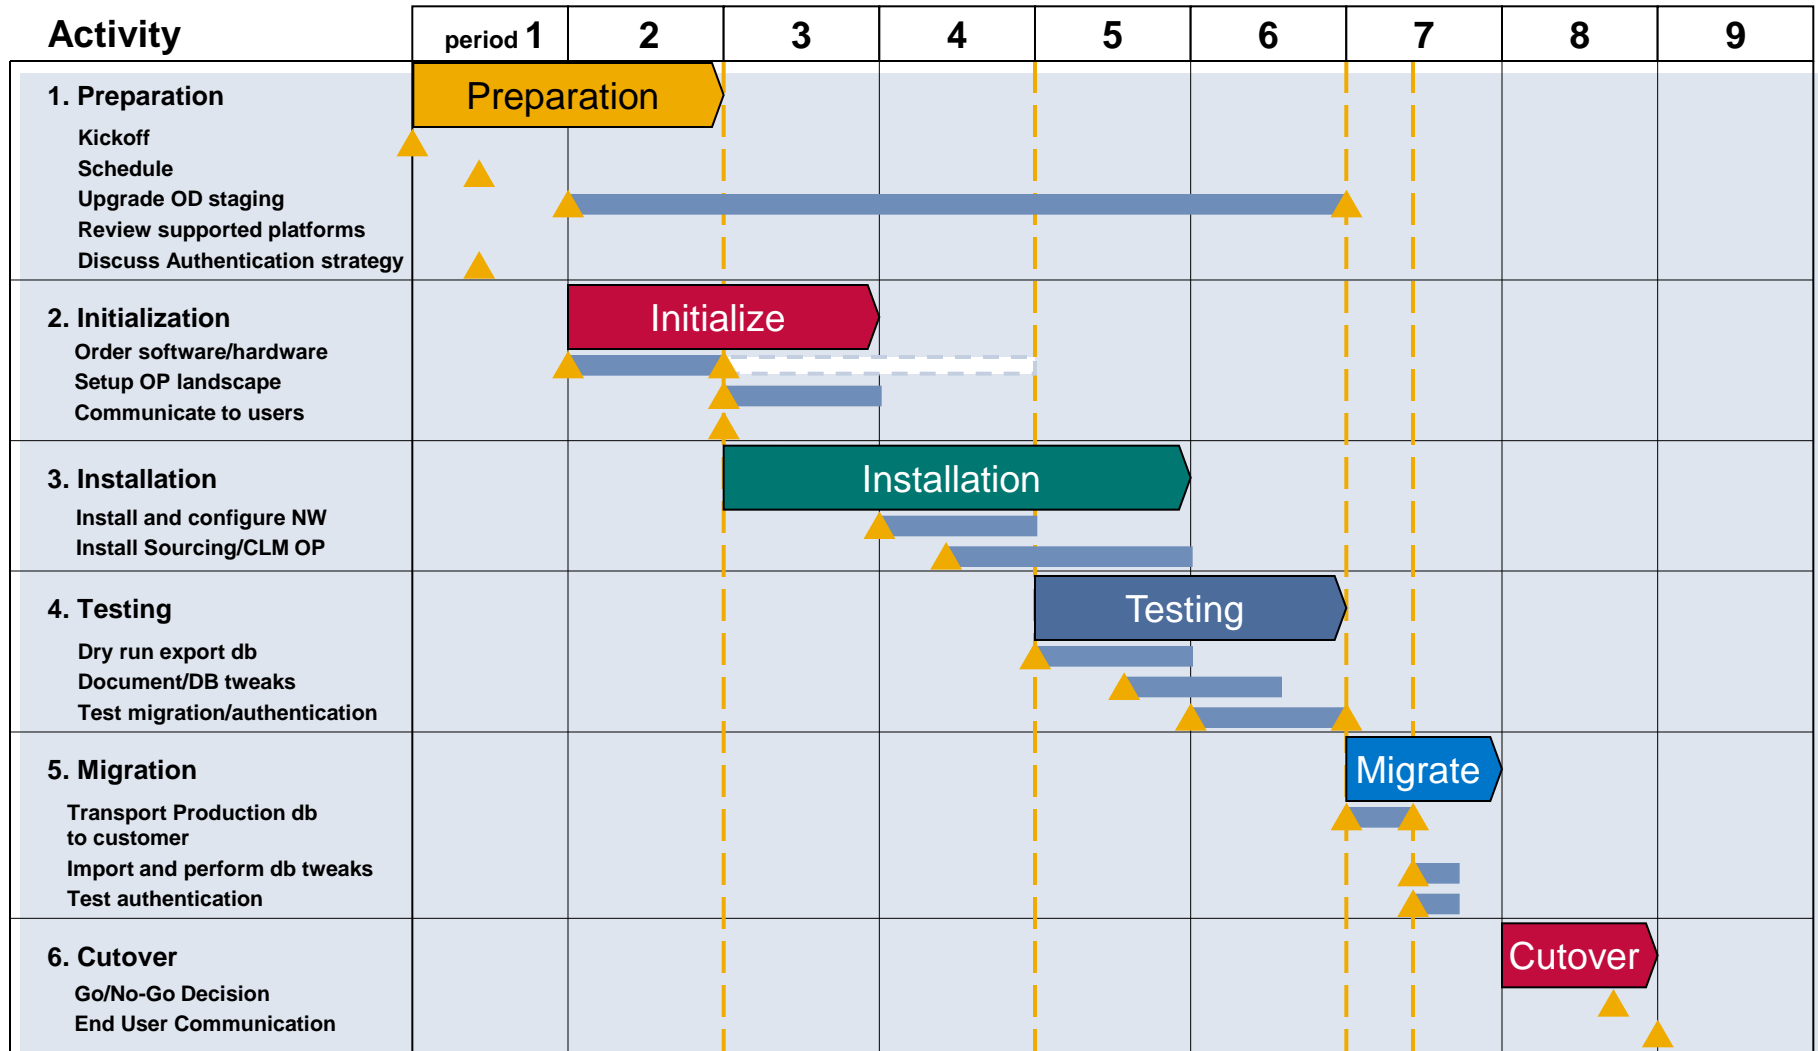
| Activity | period 1 | 2 | 3 | 4 | 5 | 6 | 7 | 8 | 9 |
|---|---|---|---|---|---|---|---|---|---|

1. Preparation
Kickoff
Schedule
Upgrade OD staging
Review supported platforms
Discuss Authentication strategy

Preparation

2. Initialization
Order software/hardware
Setup OP landscape
Communicate to users

Initialize

3. Installation
Install and configure NW
Install Sourcing/CLM OP

Installation

4. Testing
Dry run export db
Document/DB tweaks
Test migration/authentication

Testing

5. Migration
Transport Production db to customer
Import and perform db tweaks
Test authentication

Migrate

6. Cutover
Go/No-Go Decision
End User Communication

Cutover